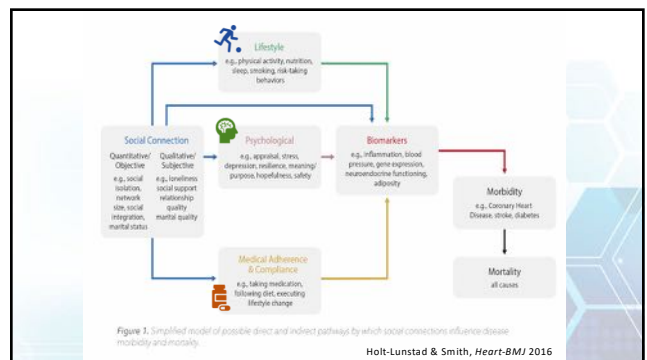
Lifestyle
e.g., physical activity, nutrition, sleep, smoking, risk-taking behaviors

Social Connection
Quantitative/ Objective
e.g., social isolation, network size, social integration, marital status
Qualitative/ Subjective
e.g., loneliness social support relationship quality marital quality

Psychological
e.g., appraisal, stress, depression, resilience, meaning/ purpose, hopefulness, safety

Biomarkers
e.g., inflammation, blood pressure, gene expression, neuroendocrine functioning, adiposity

Morbidity
e.g., Coronary Heart Disease, stroke, diabetes

Mortality
all causes

Medical Adherence & Compliance
e.g., taking medication, following diet, executing lifestyle change

Figure 1. Simplified model of possible direct and indirect pathways by which social connections influence disease morbidity and mortality.

Holt-Lunstad & Smith, Heart-BMJ 2016